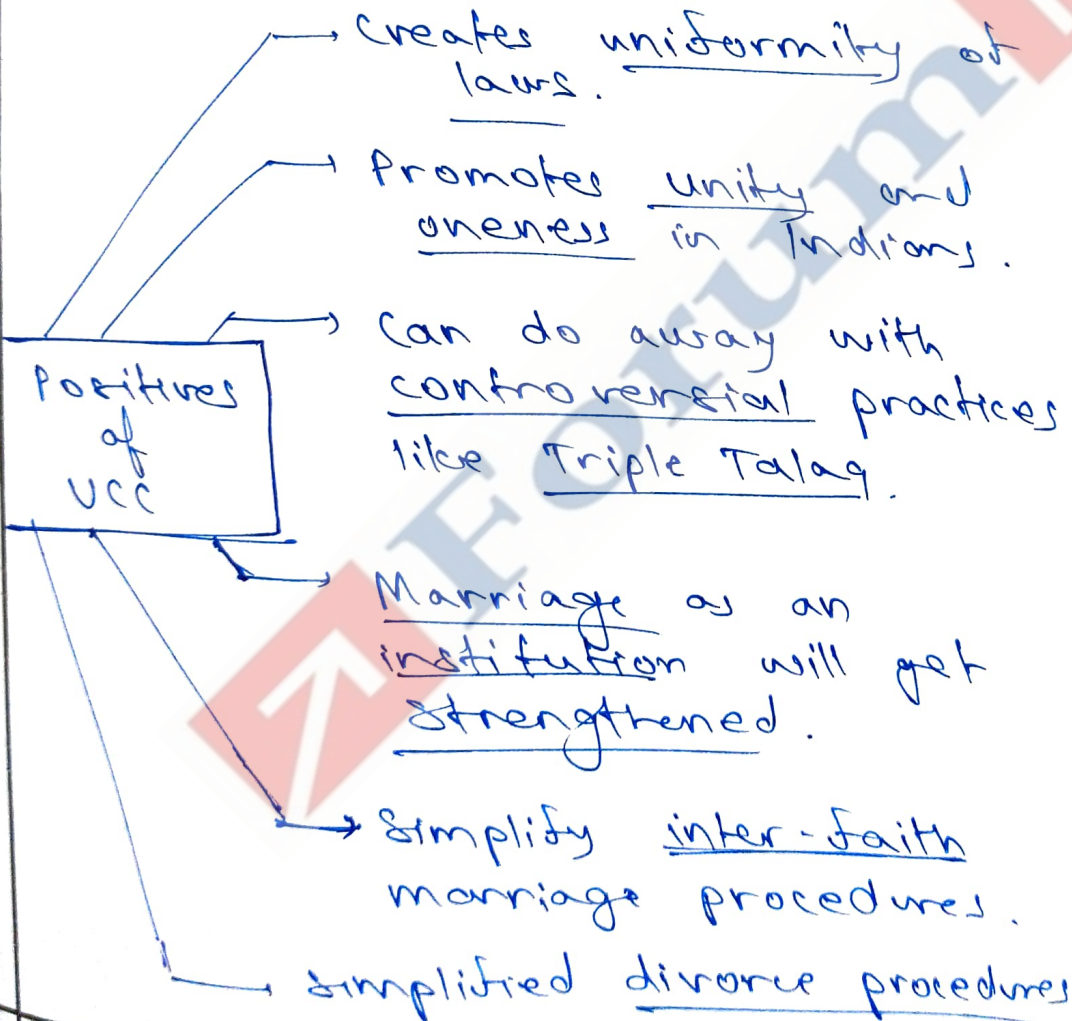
Positives of UCC

Creates uniformity of laws.

Promotes unity and oneness in Indians.

Can do away with controversial practices like Triple Talaq.

Marriage as an institution will get strengthened.

Simplify inter-faith marriage procedures.

simplified divorce procedures

zForum